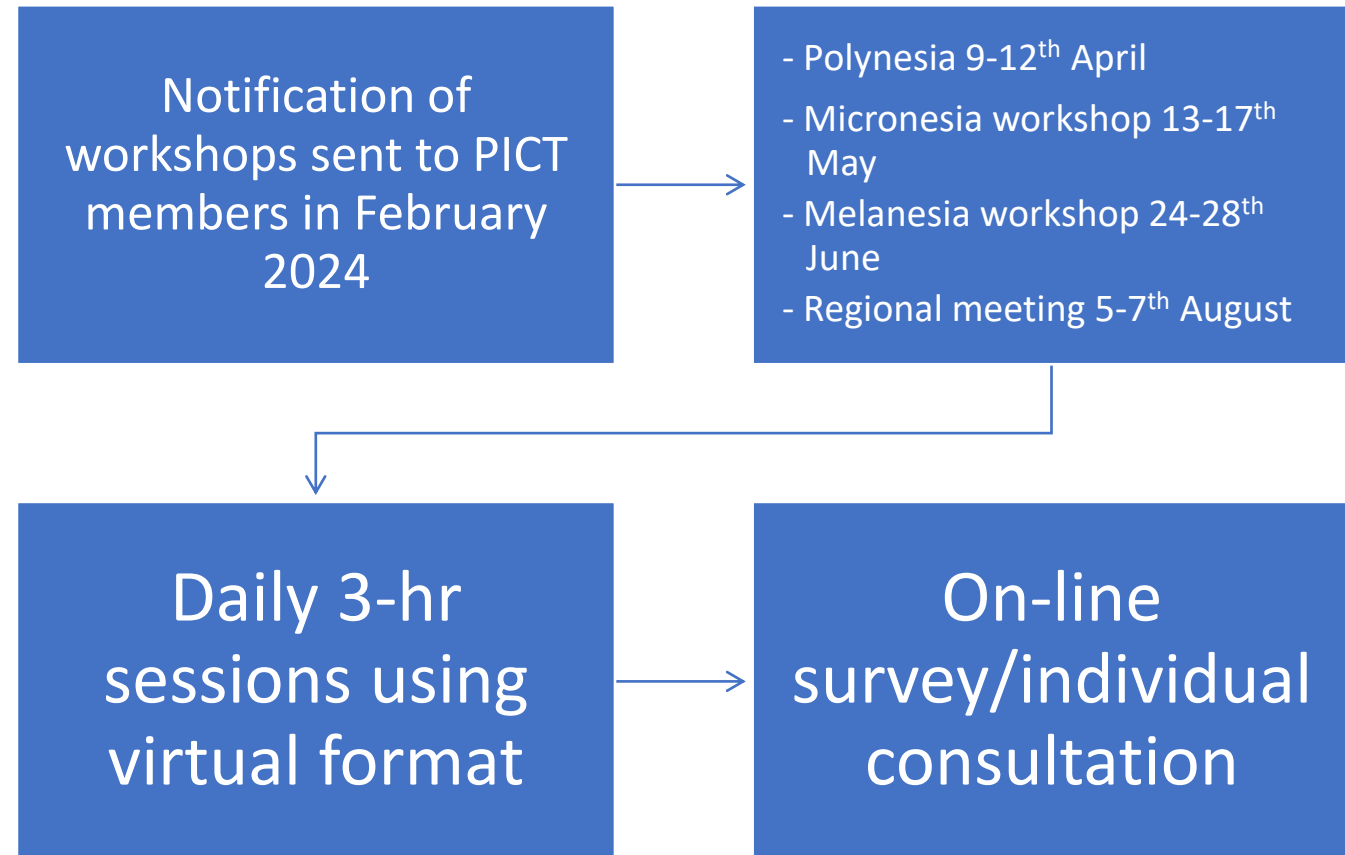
Notification of workshops sent to PICT members in February 2024

- Polynesia 9-12$^{th}$ April
- Micronesia workshop 13-17$^{th}$ May
- Melanesia workshop 24-28$^{th}$ June
- Regional meeting 5-7$^{th}$ August

Daily 3-hr sessions using virtual format

On-line survey/individual consultation